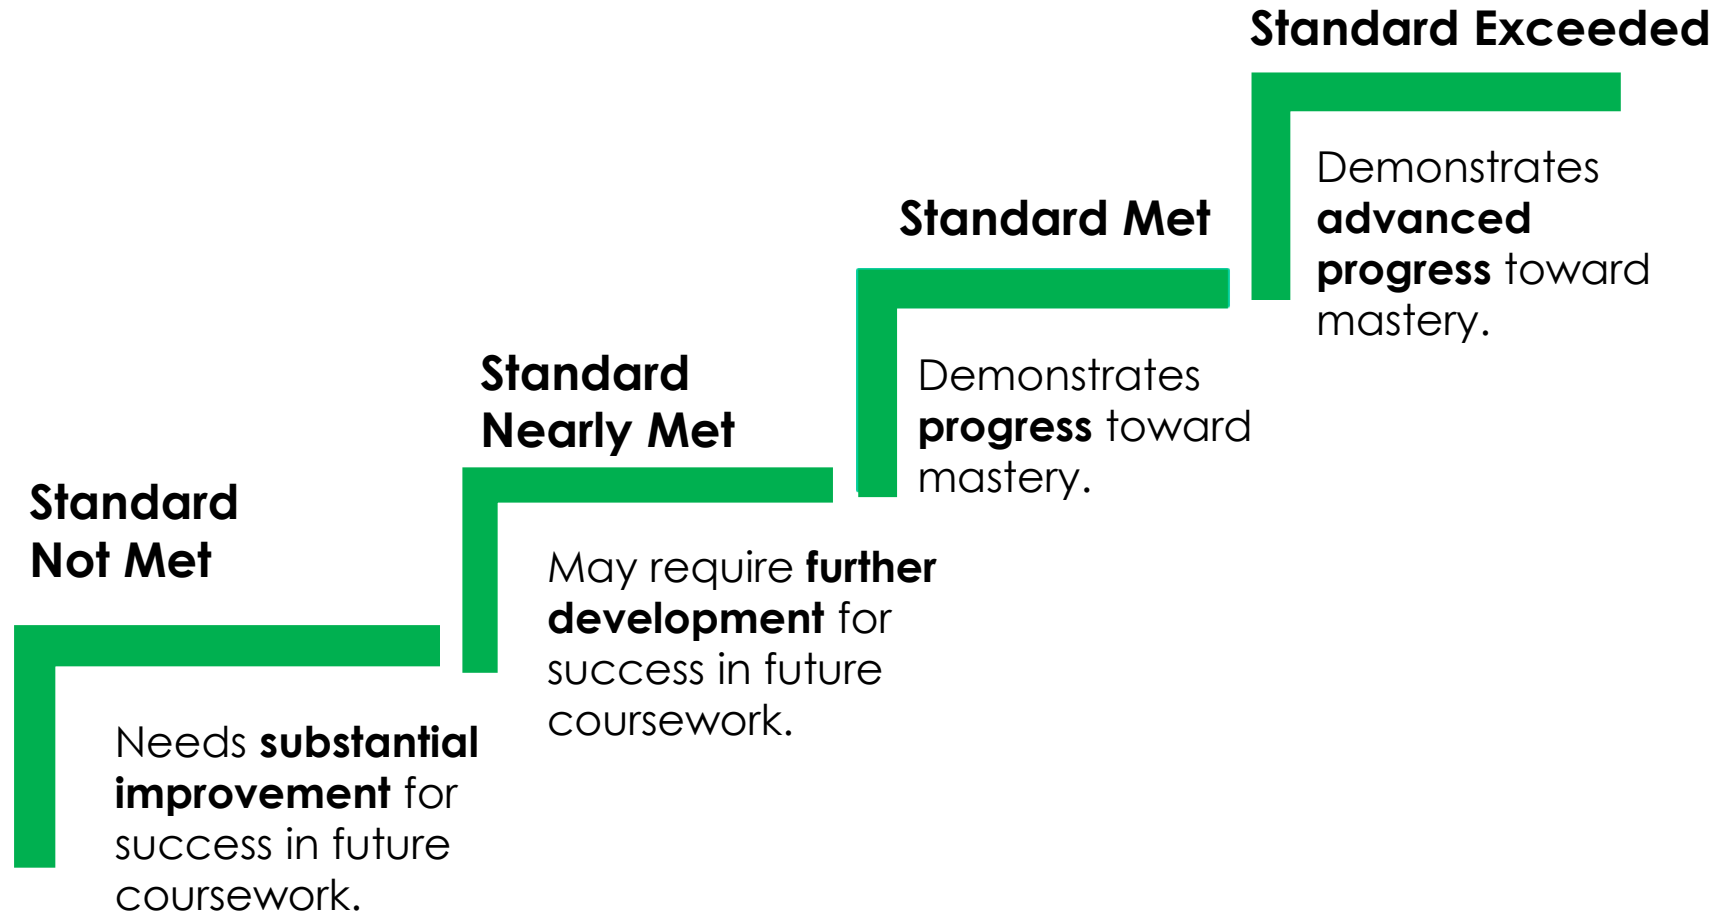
Standard Not Met

Needs substantial improvement for success in future coursework.

Standard Nearly Met

May require further development for success in future coursework.

Standard Met

Demonstrates progress toward mastery.

Standard Exceeded

Demonstrates advanced progress toward mastery.